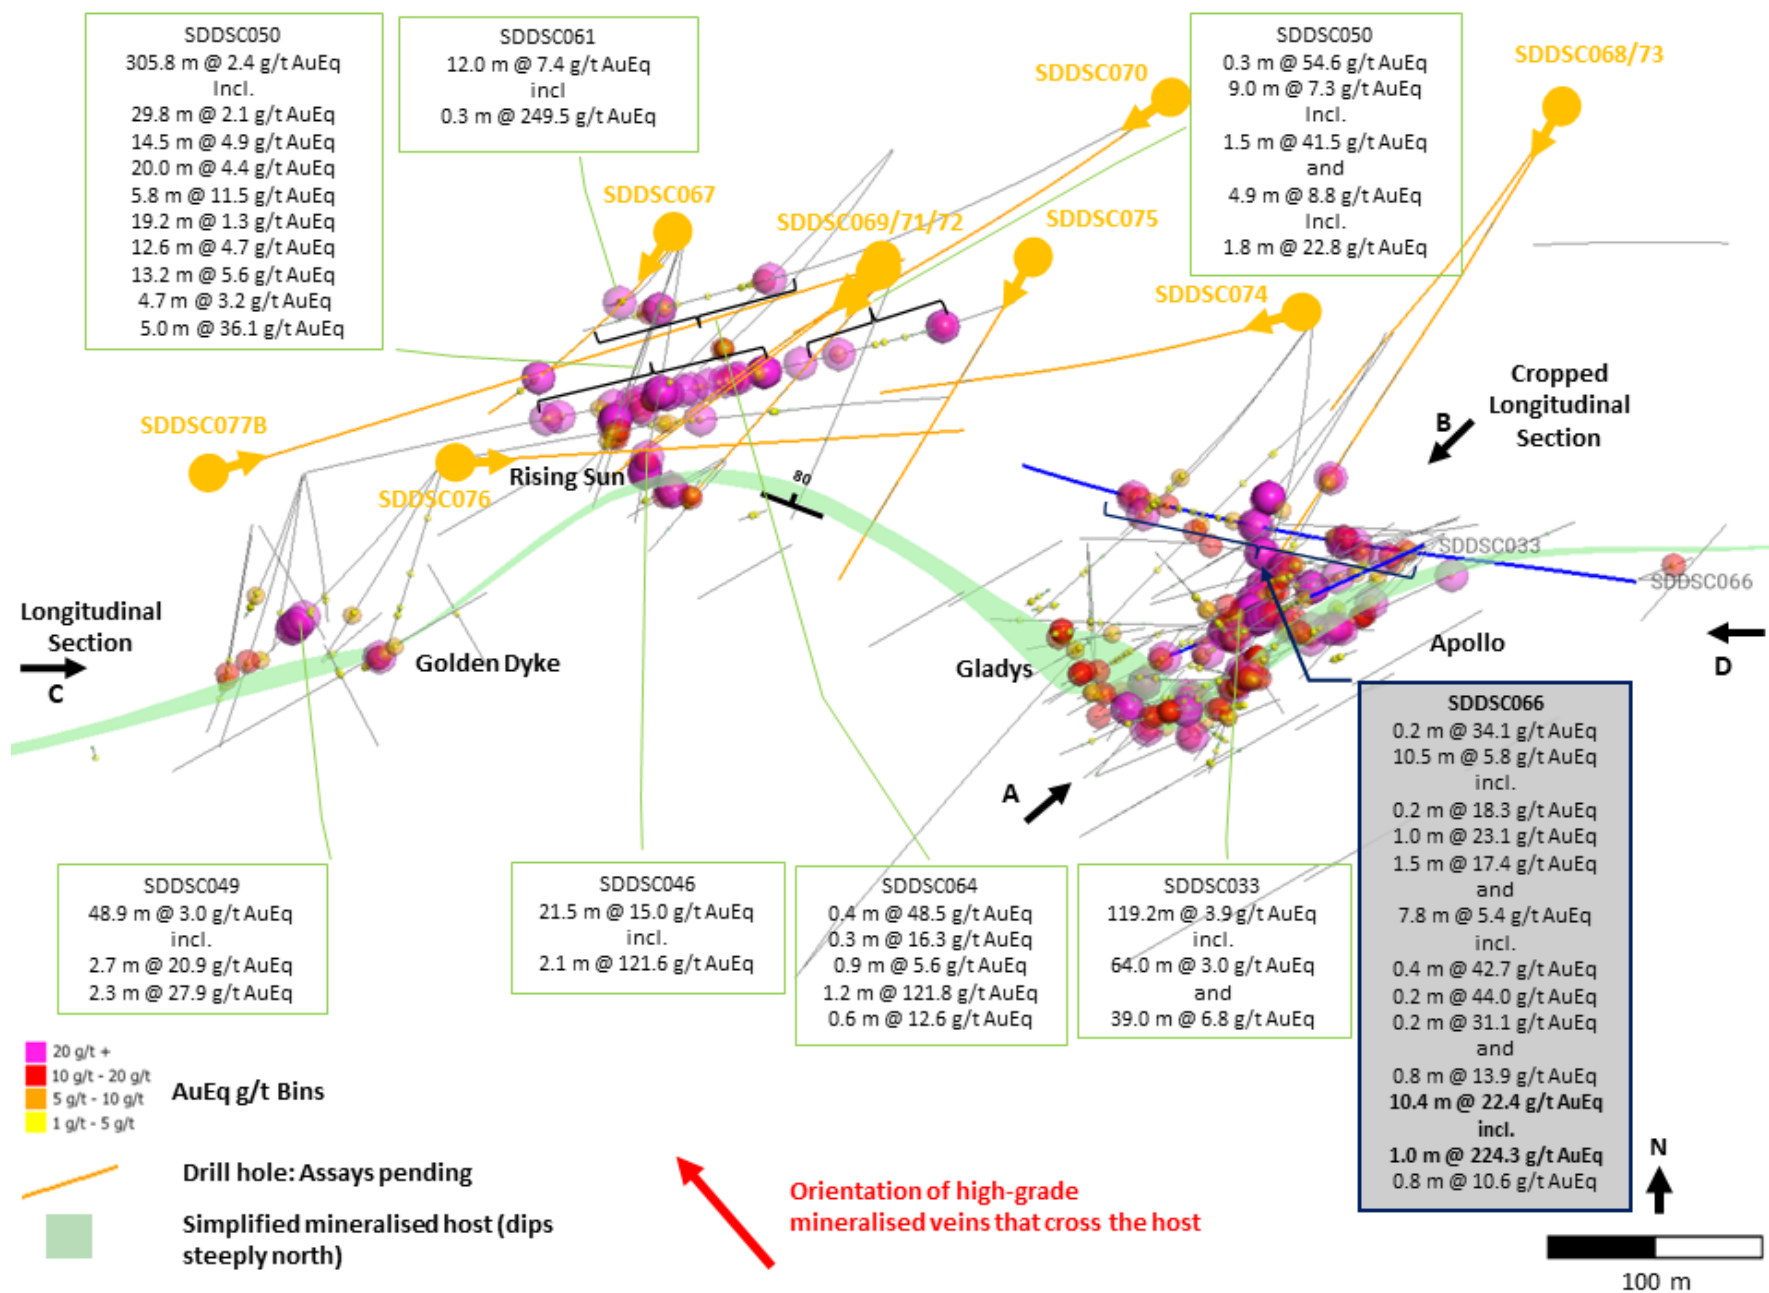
SDDSC050
305.8 m @ 2.4 g/t AuEq
Incl.
29.8 m @ 2.1 g/t AuEq
14.5 m @ 4.9 g/t AuEq
20.0 m @ 4.4 g/t AuEq
5.8 m @ 11.5 g/t AuEq
19.2 m @ 1.3 g/t AuEq
12.6 m @ 4.7 g/t AuEq
13.2 m @ 5.6 g/t AuEq
4.7 m @ 3.2 g/t AuEq
5.0 m @ 36.1 g/t AuEq

SDDSC061
12.0 m @ 7.4 g/t AuEq
incl
0.3 m @ 249.5 g/t AuEq

SDDSC070

SDDSC050
0.3 m @ 54.6 g/t AuEq
9.0 m @ 7.3 g/t AuEq
Incl.
1.5 m @ 41.5 g/t AuEq
and
4.9 m @ 8.8 g/t AuEq
Incl.
1.8 m @ 22.8 g/t AuEq

SDDSC068/73

SDDSC067

SDDSC069/71/72

SDDSC075

SDDSC074

Cropped Longitudinal Section

B

SDDSC077B

SDDSC076

Rising Sun

80

SDDSC033

SDDSC066

Longitudinal Section

C

Golden Dyke

Gladys

Apollo

D

A

SDDSC066
0.2 m @ 34.1 g/t AuEq
10.5 m @ 5.8 g/t AuEq
incl.
0.2 m @ 18.3 g/t AuEq
1.0 m @ 23.1 g/t AuEq
1.5 m @ 17.4 g/t AuEq
and
7.8 m @ 5.4 g/t AuEq
incl.
0.4 m @ 42.7 g/t AuEq
0.2 m @ 44.0 g/t AuEq
0.2 m @ 31.1 g/t AuEq
and
0.8 m @ 13.9 g/t AuEq
10.4 m @ 22.4 g/t AuEq
incl.
1.0 m @ 224.3 g/t AuEq
0.8 m @ 10.6 g/t AuEq

SDDSC049
48.9 m @ 3.0 g/t AuEq
incl.
2.7 m @ 20.9 g/t AuEq
2.3 m @ 27.9 g/t AuEq

SDDSC046
21.5 m @ 15.0 g/t AuEq
incl.
2.1 m @ 121.6 g/t AuEq

SDDSC064
0.4 m @ 48.5 g/t AuEq
0.3 m @ 16.3 g/t AuEq
0.9 m @ 5.6 g/t AuEq
1.2 m @ 121.8 g/t AuEq
0.6 m @ 12.6 g/t AuEq

SDDSC033
119.2m @ 3.9 g/t AuEq
incl.
64.0 m @ 3.0 g/t AuEq
and
39.0 m @ 6.8 g/t AuEq

20 g/t +
10 g/t - 20 g/t
5 g/t - 10 g/t
1 g/t - 5 g/t
AuEq g/t Bins

Drill hole: Assays pending

Simplified mineralised host (dips steeply north)

Orientation of high-grade mineralised veins that cross the host

N

100 m